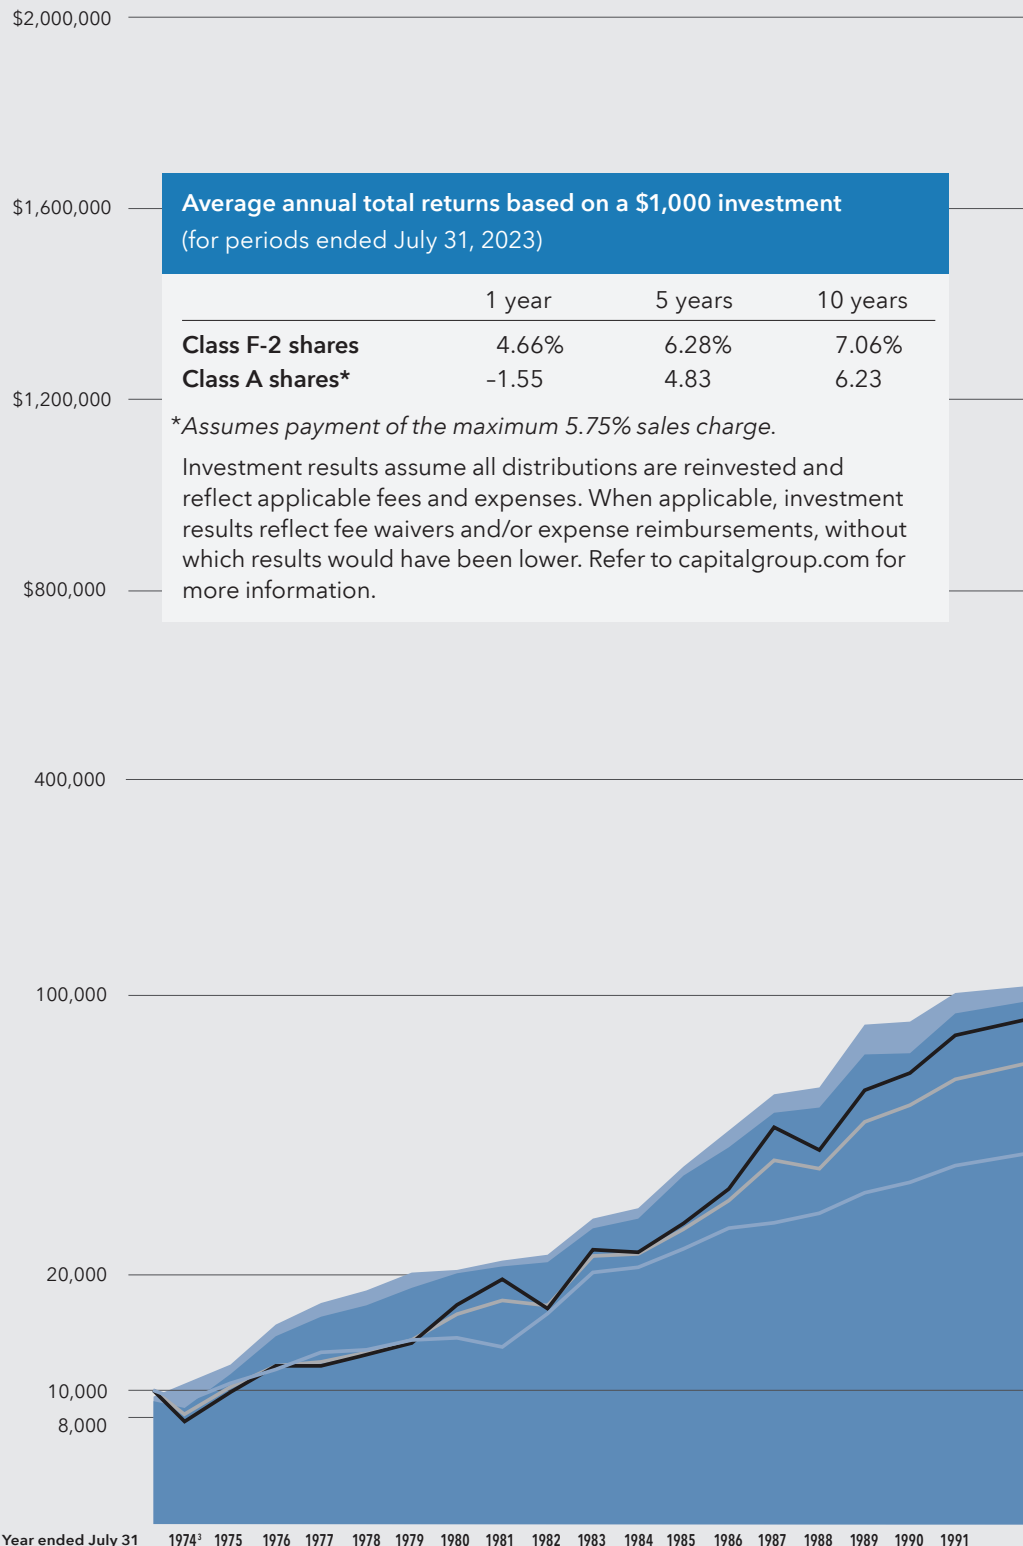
$2,000,000

$1,600,000

Average annual total returns based on a $1,000 investment
(for periods ended July 31, 2023)

| | 1 year | 5 years | 10 years |
|---|---|---|---|
| Class F-2 shares | 4.66% | 6.28% | 7.06% |
| Class A shares* | –1.55 | 4.83 | 6.23 |

$1,200,000

*Assumes payment of the maximum 5.75% sales charge.

Investment results assume all distributions are reinvested and reflect applicable fees and expenses. When applicable, investment results reflect fee waivers and/or expense reimbursements, without which results would have been lower. Refer to capitalgroup.com for more information.

$800,000

400,000

100,000

20,000

10,000
8,000

Year ended July 31 1974$^3$ 1975 1976 1977 1978 1979 1980 1981 1982 1983 1984 1985 1986 1987 1988 1989 1990 1991